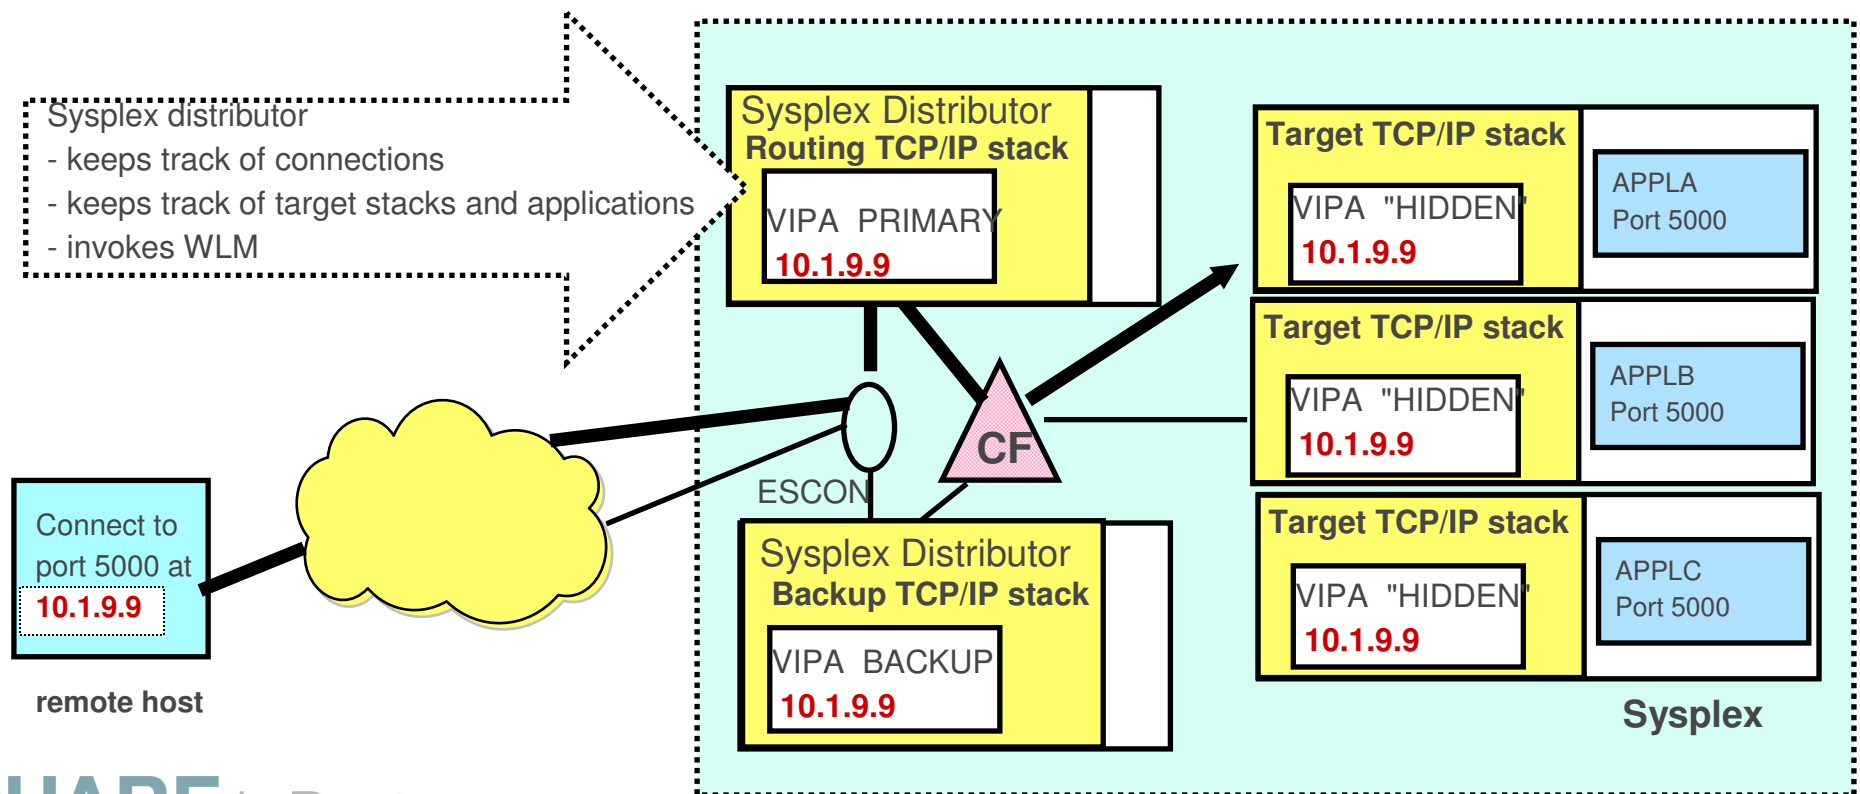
Sysplex distributor
- keeps track of connections
- keeps track of target stacks and applications
- invokes WLM

Sysplex Distributor
Routing TCP/IP stack
VIPA PRIMARY
10.1.9.9

Target TCP/IP stack
VIPA "HIDDEN"
10.1.9.9
APPLA
Port 5000

Target TCP/IP stack
VIPA "HIDDEN"
10.1.9.9
APPLB
Port 5000

Target TCP/IP stack
VIPA "HIDDEN"
10.1.9.9
APPLC
Port 5000

CF

ESCON

Sysplex Distributor
Backup TCP/IP stack
VIPA BACKUP
10.1.9.9

Connect to port 5000 at
10.1.9.9

remote host

Sysplex

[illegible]